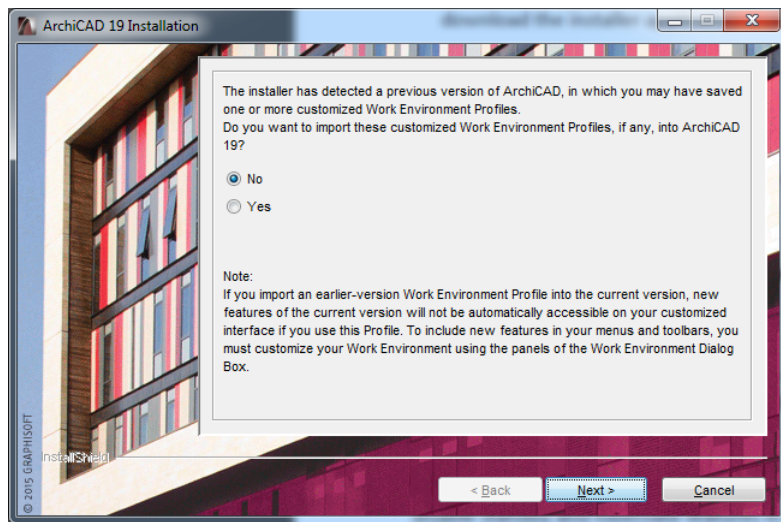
ArchiCAD 19 Installation

The installer has detected a previous version of ArchiCAD, in which you may have saved one or more customized Work Environment Profiles.
Do you want to import these customized Work Environment Profiles, if any, into ArchiCAD 19?

No

Yes

Note:
If you import an earlier-version Work Environment Profile into the current version, new features of the current version will not be automatically accessible on your customized interface if you use this Profile. To include new features in your menus and toolbars, you must customize your Work Environment using the panels of the Work Environment Dialog Box.

© 2015 GRAPHISOFT

InstallShield

< Back

Next >

Cancel